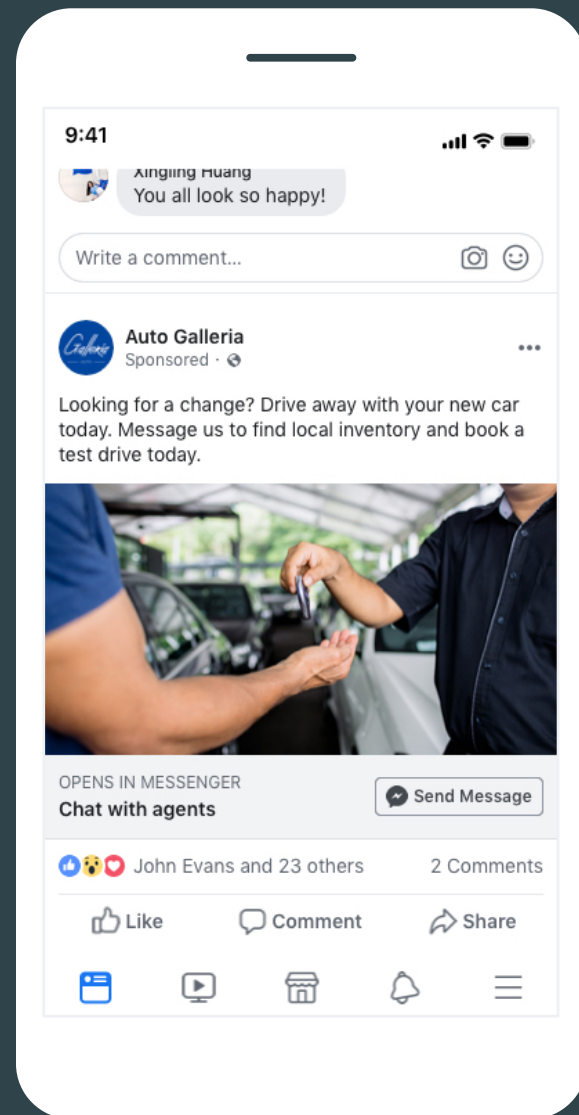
9:41

Xingling Huang
You all look so happy!

Write a comment...

Auto Galleria
Sponsored ·

Looking for a change? Drive away with your new car today. Message us to find local inventory and book a test drive today.

OPENS IN MESSENGER
Chat with agents

Send Message

John Evans and 23 others

2 Comments

Like

Comment

Share